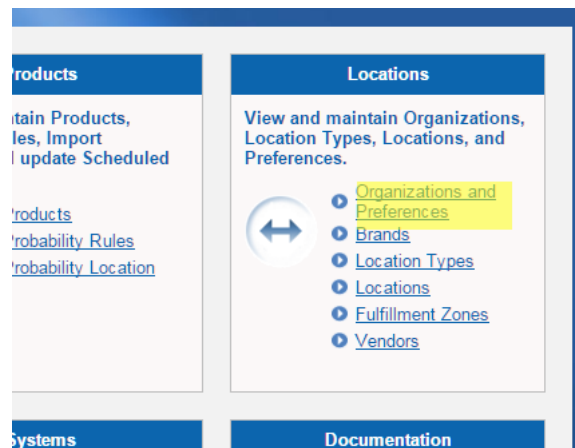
roducts

tain Products, les, Import l update Scheduled

roducts
robability Rules
robability Location

Locations

View and maintain Organizations, Location Types, Locations, and Preferences.

Organizations and Preferences
Brands
Location Types
Locations
Fulfillment Zones
Vendors

ystems

Documentation